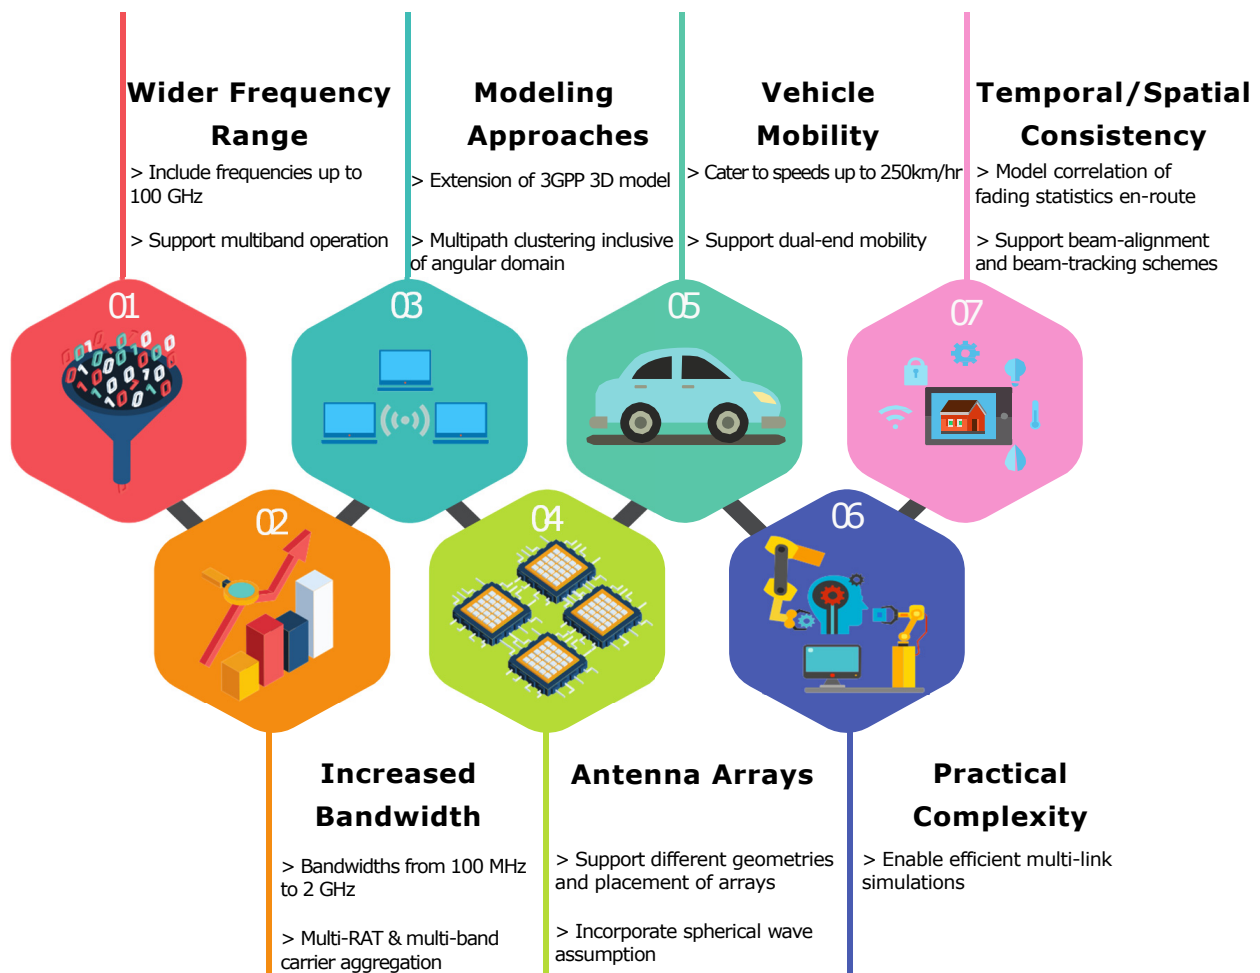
Wider Frequency Range

> Include frequencies up to 100 GHz

> Support multiband operation

Modeling Approaches

> Extension of 3GPP 3D model

> Multipath clustering inclusive of angular domain

Vehicle Mobility

> Cater to speeds up to 250km/hr

> Support dual-end mobility

Temporal/Spatial Consistency

> Model correlation of fading statistics en-route

> Support beam-alignment and beam-tracking schemes

01

03

05

07

02

04

06

Increased Bandwidth

> Bandwidths from 100 MHz to 2 GHz

> Multi-RAT & multi-band carrier aggregation

Antenna Arrays

> Support different geometries and placement of arrays

> Incorporate spherical wave assumption

Practical Complexity

> Enable efficient multi-link simulations